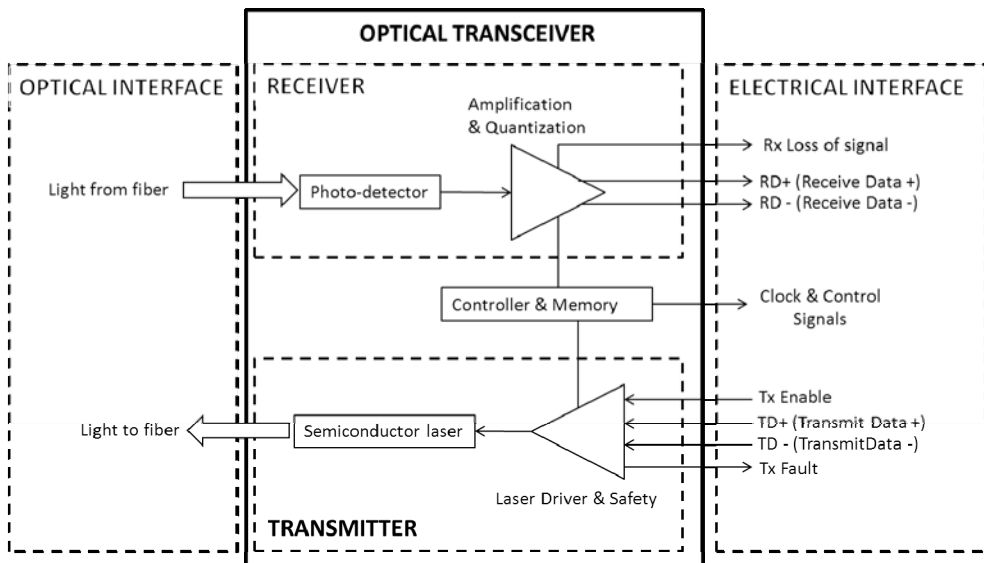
OPTICAL TRANSCEIVER

OPTICAL INTERFACE

RECEIVER

ELECTRICAL INTERFACE

Amplification & Quantization

Rx Loss of signal

Light from fiber

Photo-detector

RD+ (Receive Data +)

RD - (Receive Data -)

Controller & Memory

Clock & Control Signals

Tx Enable

Light to fiber

Semiconductor laser

TD+ (Transmit Data +)

TD - (TransmitData -)

Tx Fault

Laser Driver & Safety

TRANSMITTER